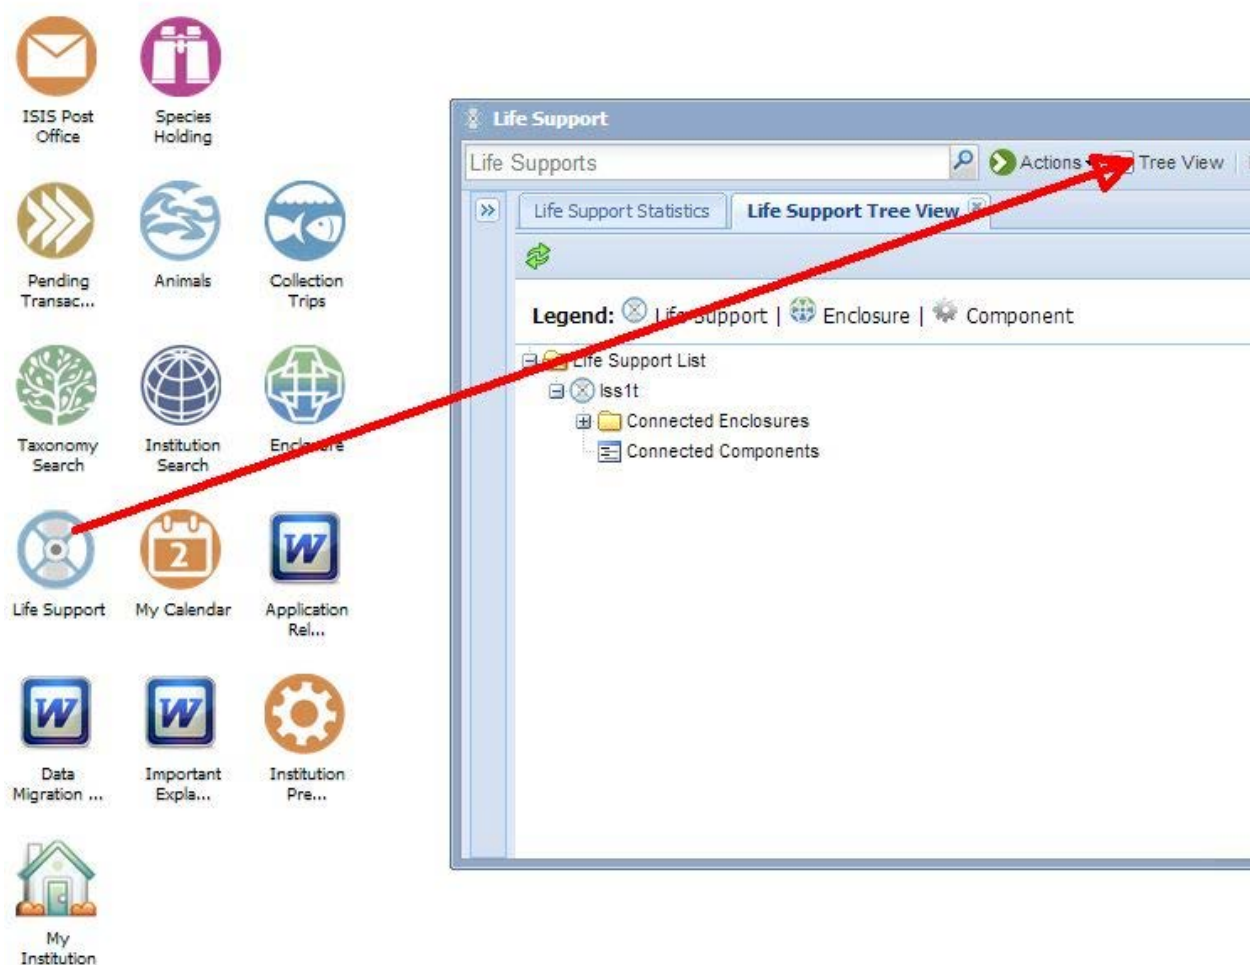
ISIS Post Office

Species Holding

Pending Transac...

Animals

Collection Trips

Taxonomy Search

Institution Search

Enclosure

Life Support

My Calendar

Application Rel...

Data Migration ...

Important Expla...

Institution Pre...

My Institution

Life Support

Life Supports

Actions

Tree View

Life Support Statistics

Life Support Tree View

Legend: Life Support | Enclosure | Component

Life Support List

lss1t

Connected Enclosures

Connected Components